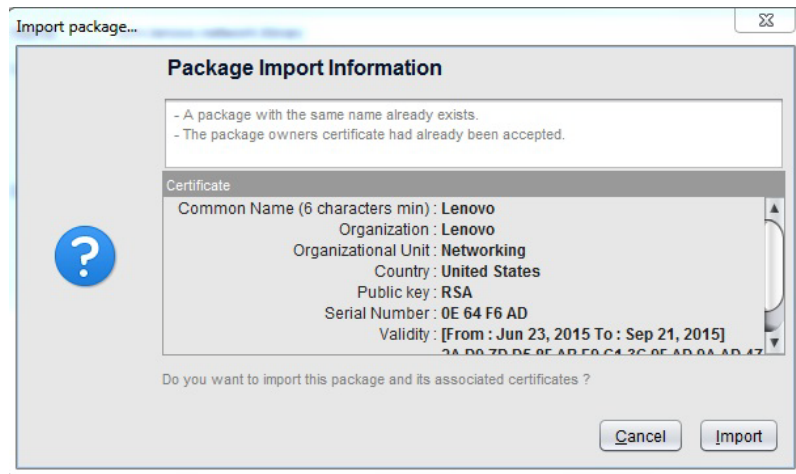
Import package...

Package Import Information

- A package with the same name already exists.
- The package owners certificate had already been accepted.

Certificate

Common Name (6 characters min) : Lenovo
Organization : Lenovo
Organizational Unit : Networking
Country : United States
Public key : RSA
Serial Number : 0E 64 F6 AD
Validity : [From : Jun 23, 2015 To : Sep 21, 2015]
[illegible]

Do you want to import this package and its associated certificates ?

Cancel Import